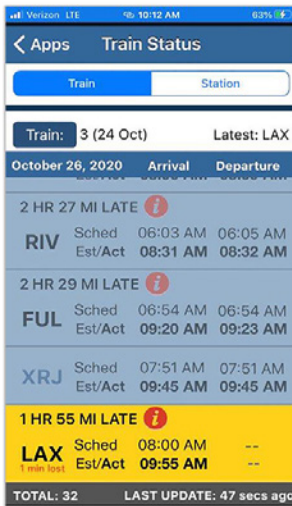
Verizon LTE 10:12 AM 63%

< Apps Train Status

Train Station

Train: 3 (24 Oct) Latest: LAX

October 26, 2020 Arrival Departure

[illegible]

2 HR 27 MI LATE i

RIV Sched 06:03 AM 06:05 AM
Est/Act 08:31 AM 08:32 AM

2 HR 29 MI LATE i

FUL Sched 06:54 AM 06:54 AM
Est/Act 09:20 AM 09:23 AM

XRJ Sched 07:51 AM 07:51 AM
Est/Act 09:45 AM 09:45 AM

1 HR 55 MI LATE i

LAX Sched 08:00 AM --
1 min lost Est/Act 09:55 AM --

TOTAL: 32 LAST UPDATE: 47 secs ago